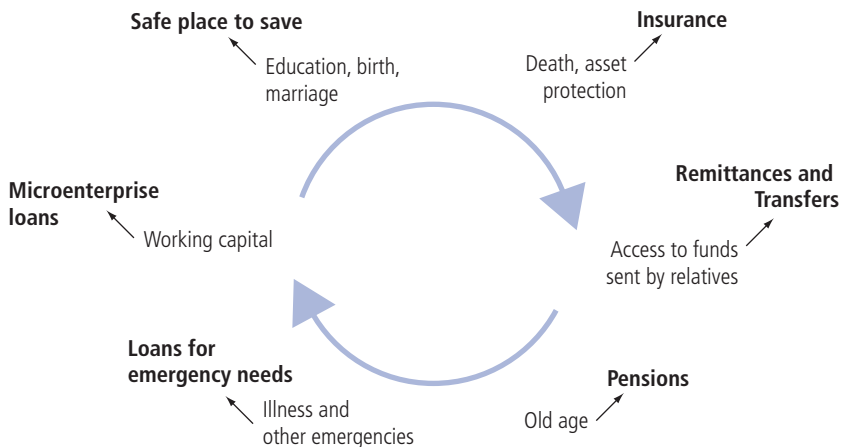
Safe place to save

Education, birth, marriage

Insurance

Death, asset protection

Microenterprise loans

Working capital

Remittances and Transfers

Access to funds sent by relatives

Loans for emergency needs

Illness and other emergencies

Pensions

Old age